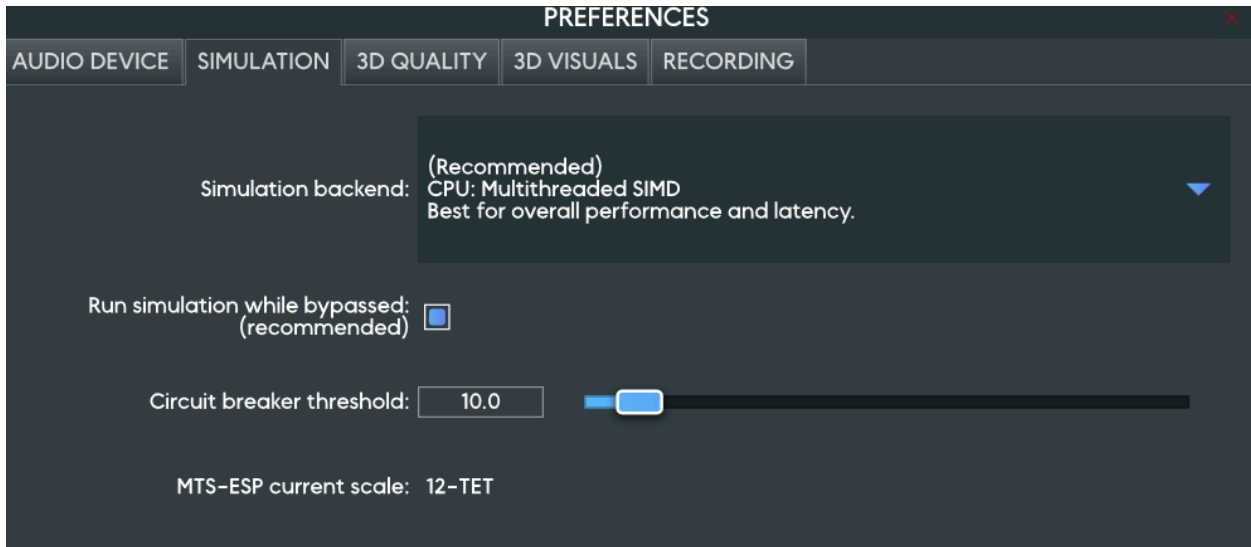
PREFERENCES

AUDIO DEVICE SIMULATION 3D QUALITY 3D VISUALS RECORDING

Simulation backend: (Recommended)
CPU: Multithreaded SIMD
Best for overall performance and latency.

Run simulation while bypassed: (recommended)

Circuit breaker threshold: 10.0

MTS-ESP current scale: 12-TET